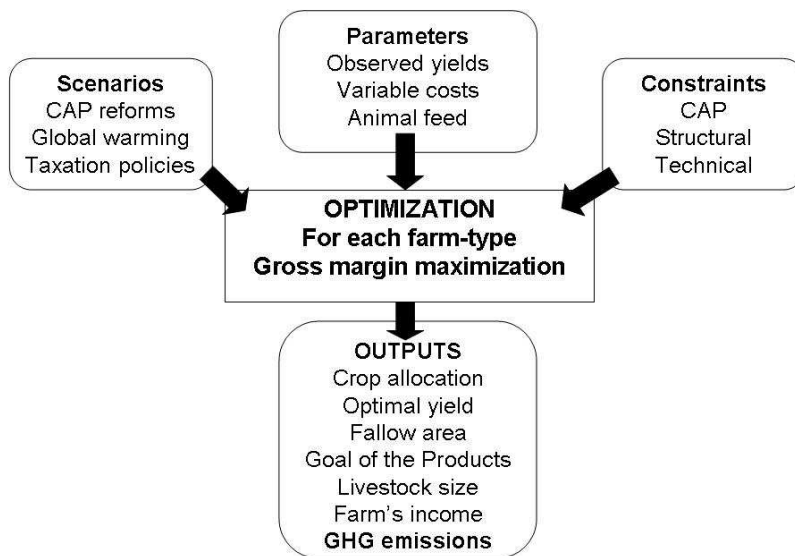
Parameters
Observed yields
Variable costs
Animal feed

Scenarios
CAP reforms
Global warming
Taxation policies

Constraints
CAP
Structural
Technical

OPTIMIZATION
For each farm-type
Gross margin maximization

OUTPUTS
Crop allocation
Optimal yield
Fallow area
Goal of the Products
Livestock size
Farm's income
GHG emissions